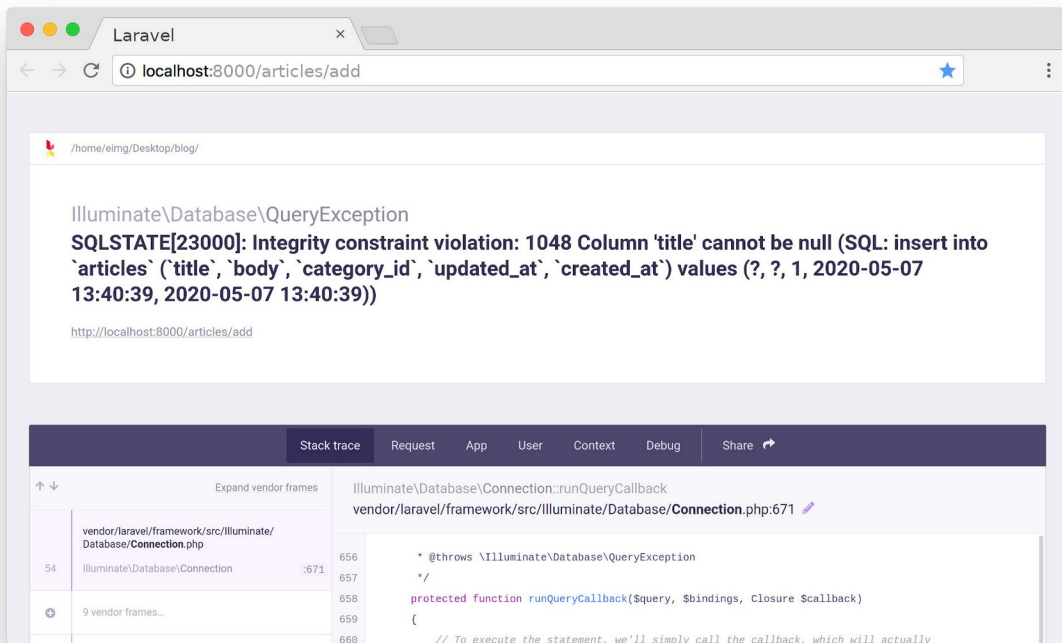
Laravel ×

localhost:8000/articles/add

/home/eimg/Desktop/blog/

Illuminate\Database\QueryException

SQLSTATE[23000]: Integrity constraint violation: 1048 Column 'title' cannot be null (SQL: insert into `articles` (`title`, `body`, `category_id`, `updated_at`, `created_at`) values (?, ?, 1, 2020-05-07 13:40:39, 2020-05-07 13:40:39))

http://localhost:8000/articles/add

Stack trace Request App User Context Debug Share

Expand vendor frames

vendor/laravel/framework/src/Illuminate/Database/Connection.php

54 Illuminate\Database\Connection :671

9 vendor frames...

Illuminate\Database\Connection::runQueryCallback
vendor/laravel/framework/src/Illuminate/Database/Connection.php:671

656 * @throws \Illuminate\Database\QueryException
657 */
658 protected function runQueryCallback($query, $bindings, Closure $callback)
659 {
660 // To execute the statement, we'll simply call the callback, which will actually